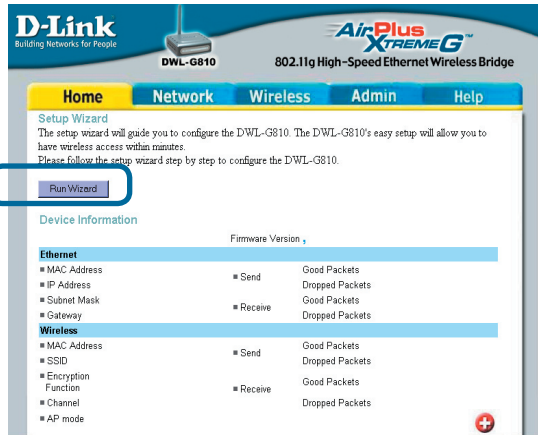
D-Link
Building Networks for People

DWL-G810

AirPlus XtremeG™
802.11g High-Speed Ethernet Wireless Bridge

Home Network Wireless Admin Help

Setup Wizard
The setup wizard will guide you to configure the DWL-G810. The DWL-G810's easy setup will allow you to have wireless access within minutes.
Please follow the setup wizard step by step to configure the DWL-G810.

Run Wizard

Device Information

Firmware Version :

Ethernet
■ MAC Address
■ IP Address
■ Subnet Mask
■ Gateway

■ Send
■ Receive

Good Packets
Dropped Packets
Good Packets
Dropped Packets

Wireless
■ MAC Address
■ SSID
■ Encryption Function
■ Channel
■ AP mode

■ Send
■ Receive

Good Packets
Dropped Packets
Good Packets
Dropped Packets